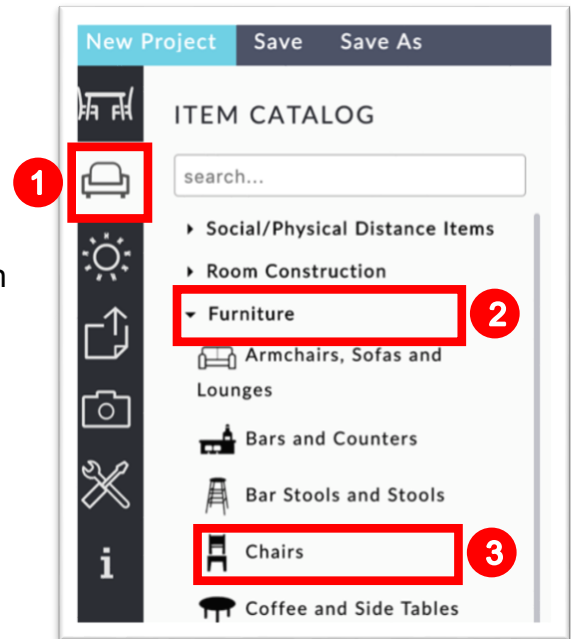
New Project Save Save As

1

ITEM CATALOG

search...

▸ Social/Physical Distance Items

n

▸ Room Construction

▾ Furniture

2

Armchairs, Sofas and Lounges

Bars and Counters

Bar Stools and Stools

Chairs

3

Coffee and Side Tables

i